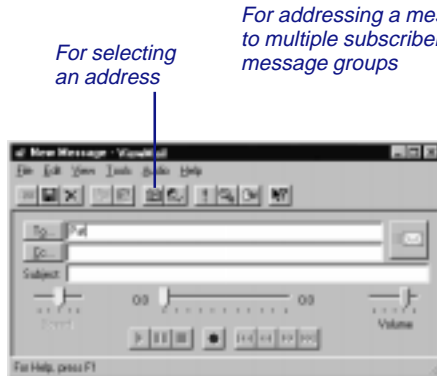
For addressing a mes
to multiple subscriber
message groups

For selecting
an address

New Message - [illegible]

File Edit View Tools Audio Help

To...

Cc...

Subject:

00

00

Speed

Volume

For Help, press F1